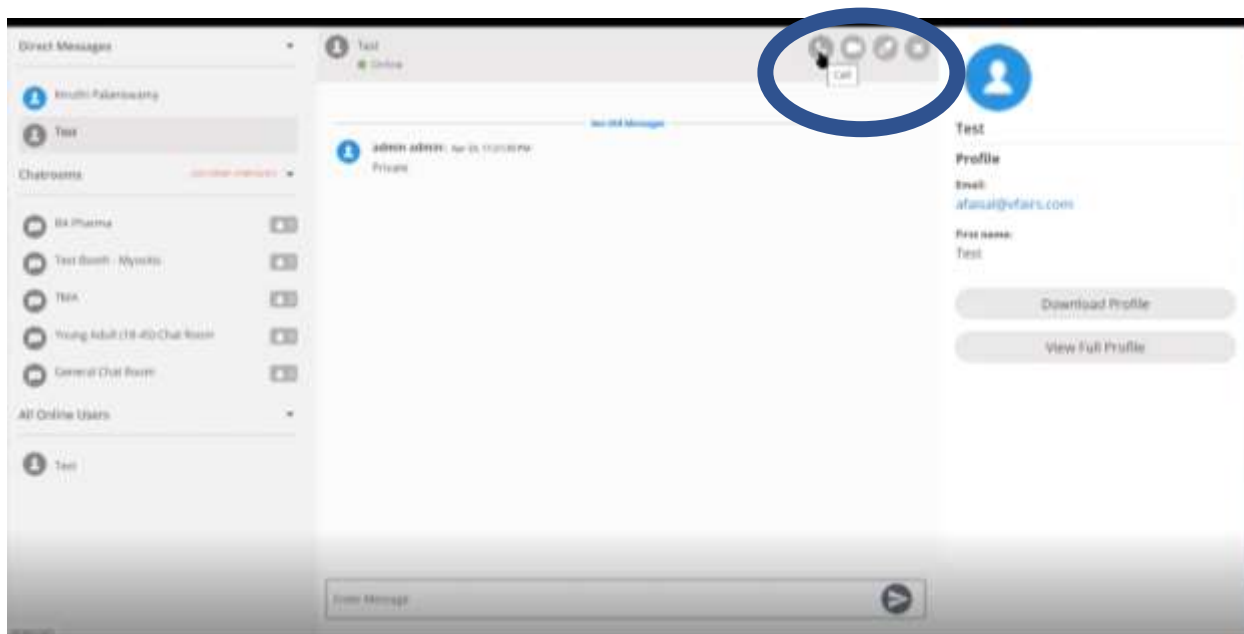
Direct Messages

Kruthi Palaniswamy

Test

Chatrooms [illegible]

BA Pharma

Test Booth - Mysoito

TMA

Young Adult (18-40) Chat Room

General Chat Room

All Online Users

Test

Test
Online

Call

See Old Messages

admin admin: Apr 23, 11:21:30 PM
Private

Enter Message

Test

Profile

Email:
afaisal@vfairs.com

First name:
Test

Download Profile

View Full Profile